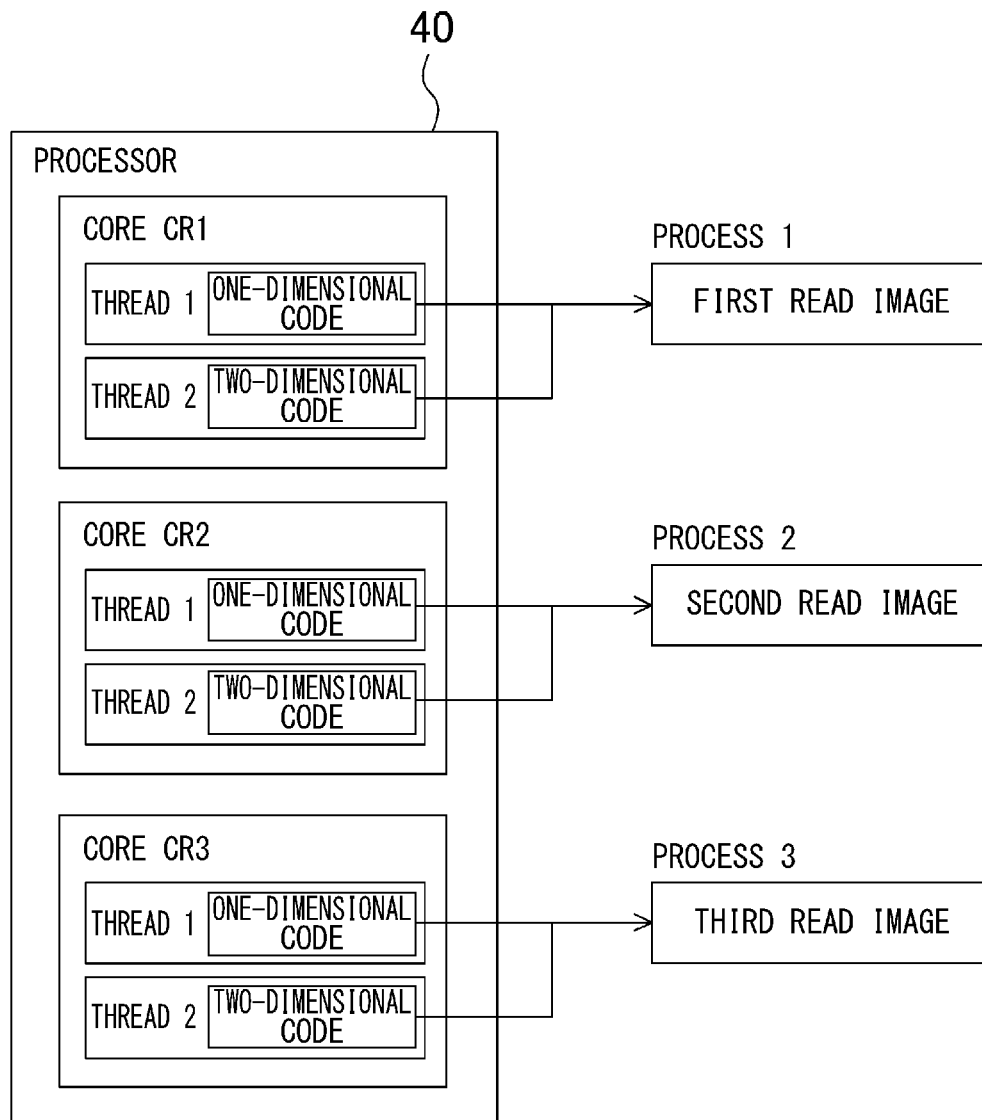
40

PROCESSOR

CORE CR1

THREAD 1 ONE-DIMENSIONAL CODE

THREAD 2 TWO-DIMENSIONAL CODE

PROCESS 1

FIRST READ IMAGE

CORE CR2

THREAD 1 ONE-DIMENSIONAL CODE

THREAD 2 TWO-DIMENSIONAL CODE

PROCESS 2

SECOND READ IMAGE

CORE CR3

THREAD 1 ONE-DIMENSIONAL CODE

THREAD 2 TWO-DIMENSIONAL CODE

PROCESS 3

THIRD READ IMAGE